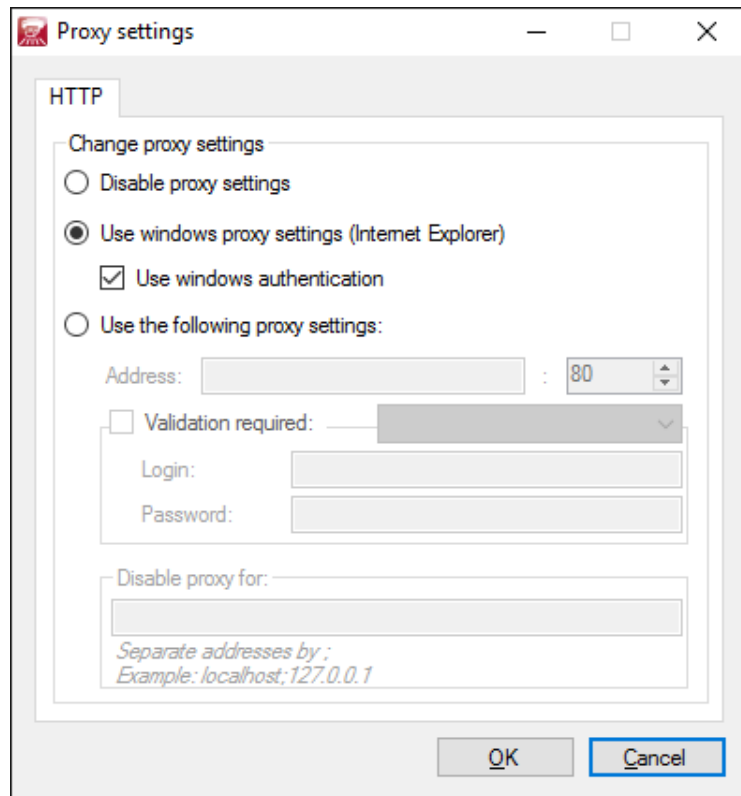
Proxy settings

HTTP

Change proxy settings

Disable proxy settings

Use windows proxy settings (Internet Explorer)

Use windows authentication

Use the following proxy settings:

Address: : 80

Validation required:

Login:

Password:

Disable proxy for:

Separate addresses by ;
Example: localhost;127.0.0.1

OK Cancel